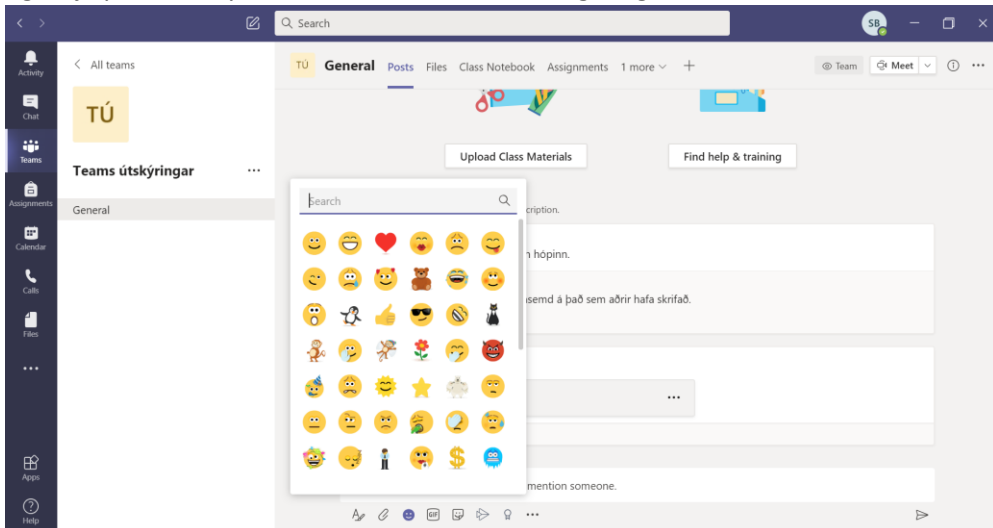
Search

SB

Activity

Chat

Teams

Assignments

Calendar

Calls

Files

...

Apps

Help

< All teams

TÚ

Teams útskýringar ...

General

TÚ General Posts Files Class Notebook Assignments 1 more + Team Meet

Upload Class Materials

Find help & training

Search

cription.

hópinn.

semd á það sem aðrir hafa skrifað.

...

mention someone.